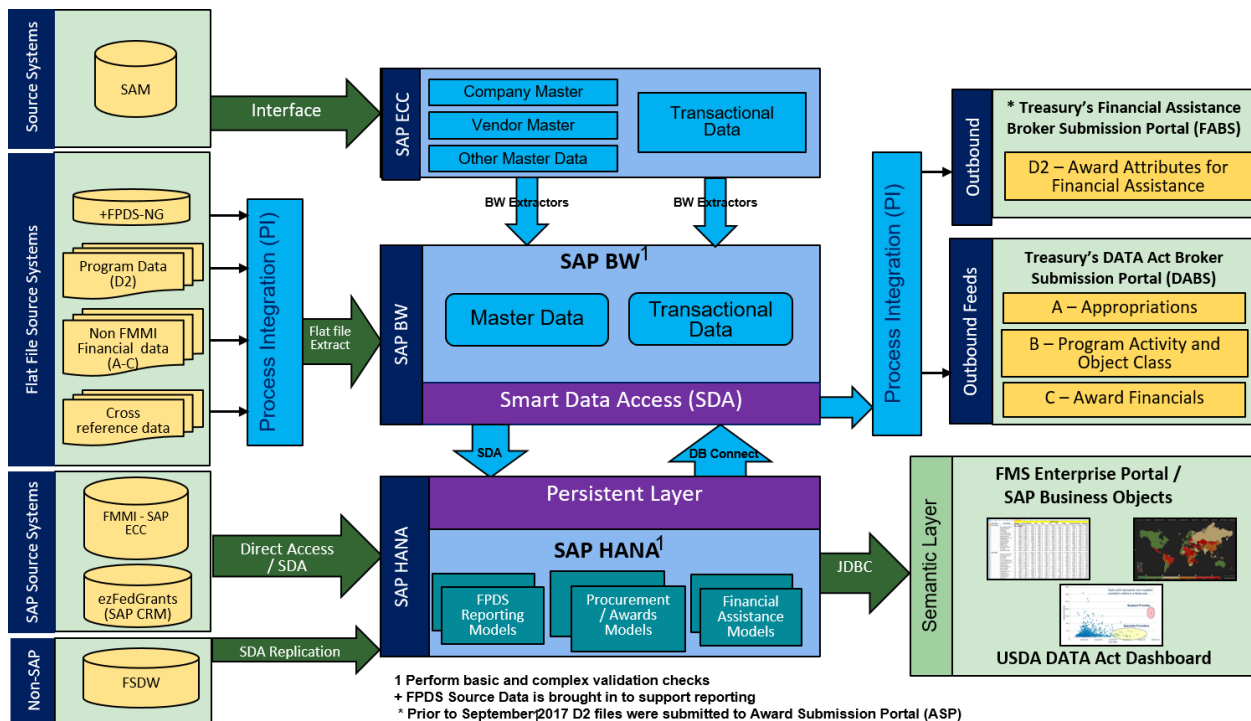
Source Systems

SAM

Interface

SAP ECC

Company Master

Vendor Master

Other Master Data

Transactional Data

BW Extractors

BW Extractors

Flat File Source Systems

+FPDS-NG

Program Data (D2)

Non FMMI Financial data (A-C)

Cross reference data

Process Integration (PI)

Flat file Extract

SAP BW

SAP BW$^1$

Master Data

Transactional Data

Smart Data Access (SDA)

SDA

DB Connect

Process Integration (PI)

Outbound

* Treasury's Financial Assistance Broker Submission Portal (FABS)

D2 – Award Attributes for Financial Assistance

Outbound Feeds

Treasury's DATA Act Broker Submission Portal (DABS)

A – Appropriations

B – Program Activity and Object Class

C – Award Financials

SAP Source Systems

FMMI - SAP ECC

ezFedGrants (SAP CRM)

Direct Access / SDA

SAP HANA

Persistent Layer

SAP HANA$^1$

FPDS Reporting Models

Procurement / Awards Models

Financial Assistance Models

JDBC

Semantic Layer

FMS Enterprise Portal / SAP Business Objects

USDA DATA Act Dashboard

Non-SAP

FSDW

SDA Replication

1 Perform basic and complex validation checks
+ FPDS Source Data is brought in to support reporting
* Prior to September 2017 D2 files were submitted to Award Submission Portal (ASP)